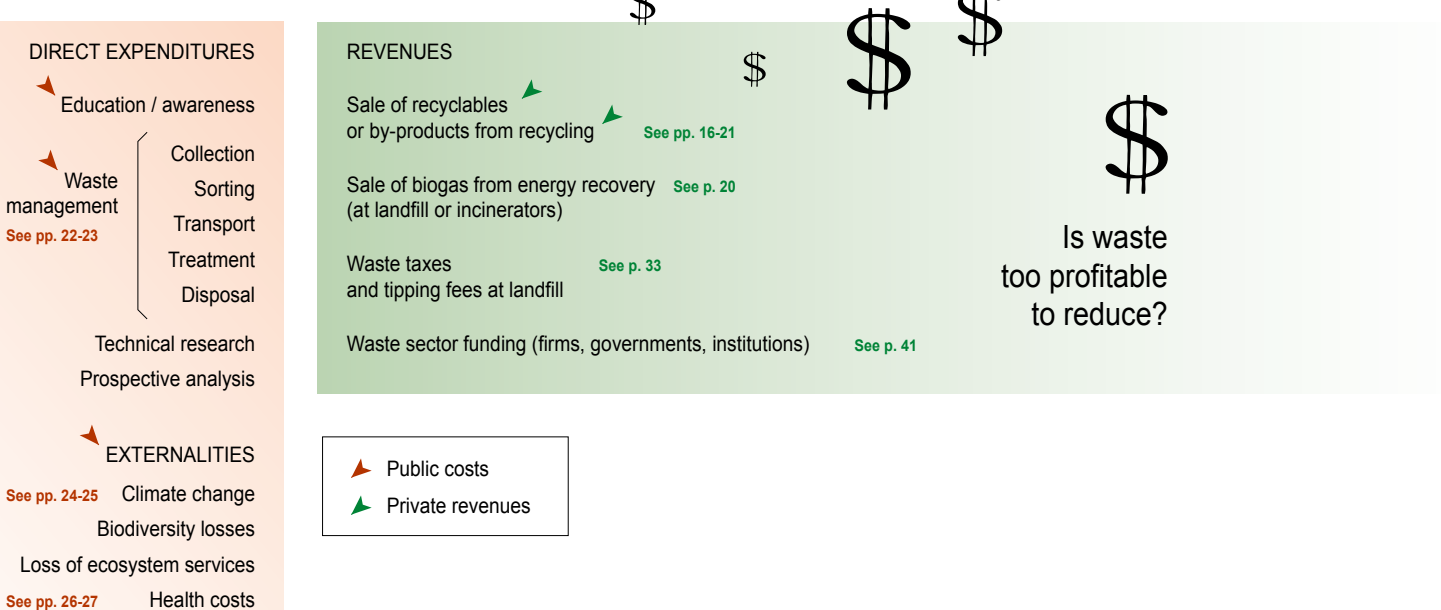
DIRECT EXPENDITURES

Education / awareness

Waste management
See pp. 22-23

Collection
Sorting
Transport
Treatment
Disposal

Technical research
Prospective analysis

EXTERNALITIES

See pp. 24-25 Climate change
Biodiversity losses
Loss of ecosystem services
See pp. 26-27 Health costs

REVENUES

Sale of recyclables or by-products from recycling See pp. 16-21

Sale of biogas from energy recovery (at landfill or incinerators) See p. 20

Waste taxes and tipping fees at landfill See p. 33

Waste sector funding (firms, governments, institutions) See p. 41

$ $ $ $ $

Is waste too profitable to reduce?

Public costs
Private revenues